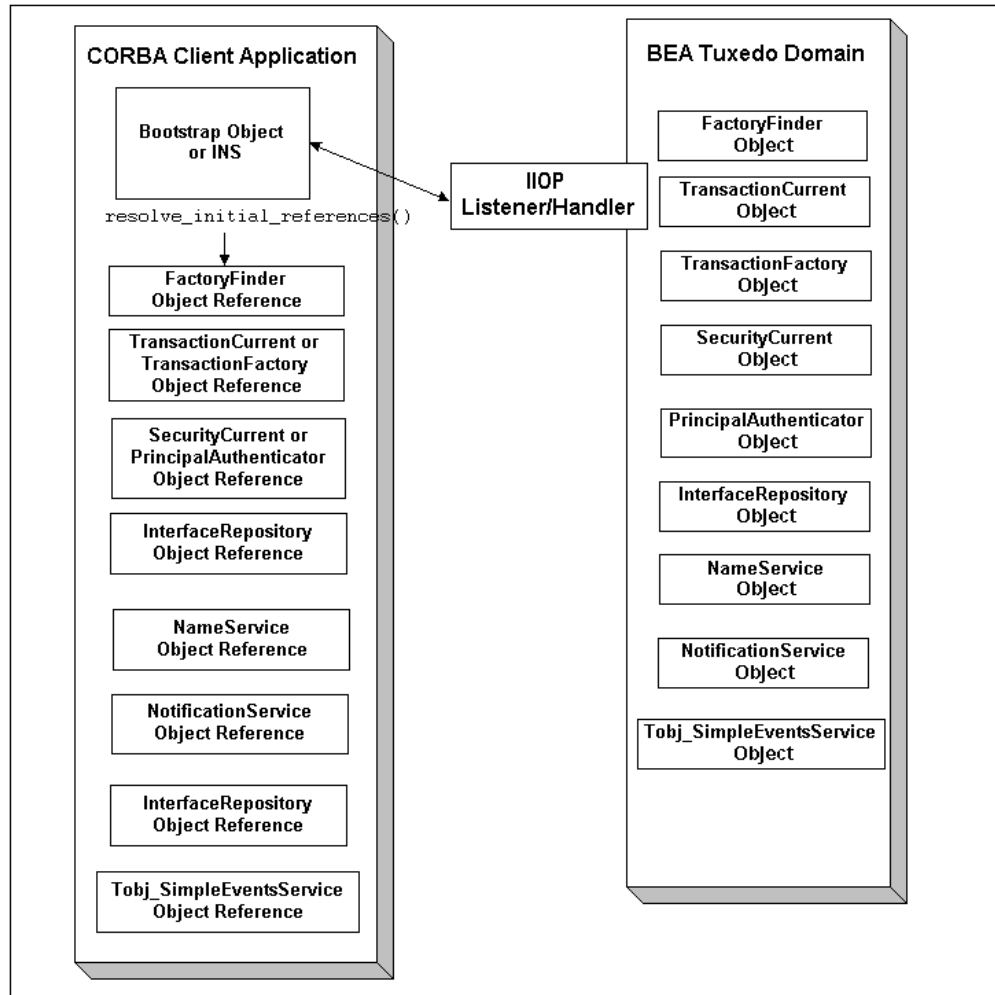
CORBA Client Application

Bootstrap Object or INS

resolve_initial_references()

FactoryFinder Object Reference

TransactionCurrent or TransactionFactory Object Reference

SecurityCurrent or PrincipalAuthenticator Object Reference

InterfaceRepository Object Reference

NameService Object Reference

NotificationService Object Reference

InterfaceRepository Object Reference

Tobj_SimpleEventsService Object Reference

IIOP Listener/Handler

BEA Tuxedo Domain

FactoryFinder Object

TransactionCurrent Object

TransactionFactory Object

SecurityCurrent Object

PrincipalAuthenticator Object

InterfaceRepository Object

NameService Object

NotificationService Object

Tobj_SimpleEventsService Object